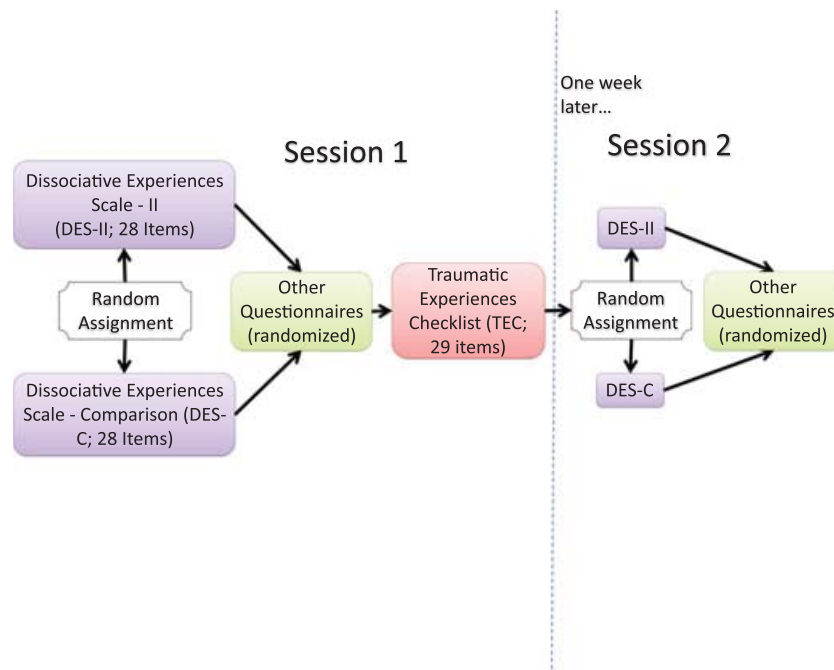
One week later...

Session 1

Session 2

Dissociative Experiences Scale - II (DES-II; 28 Items)

Random Assignment

Dissociative Experiences Scale - Comparison (DES-C; 28 Items)

Other Questionnaires (randomized)

Traumatic Experiences Checklist (TEC; 29 items)

DES-II

Random Assignment

DES-C

Other Questionnaires (randomized)